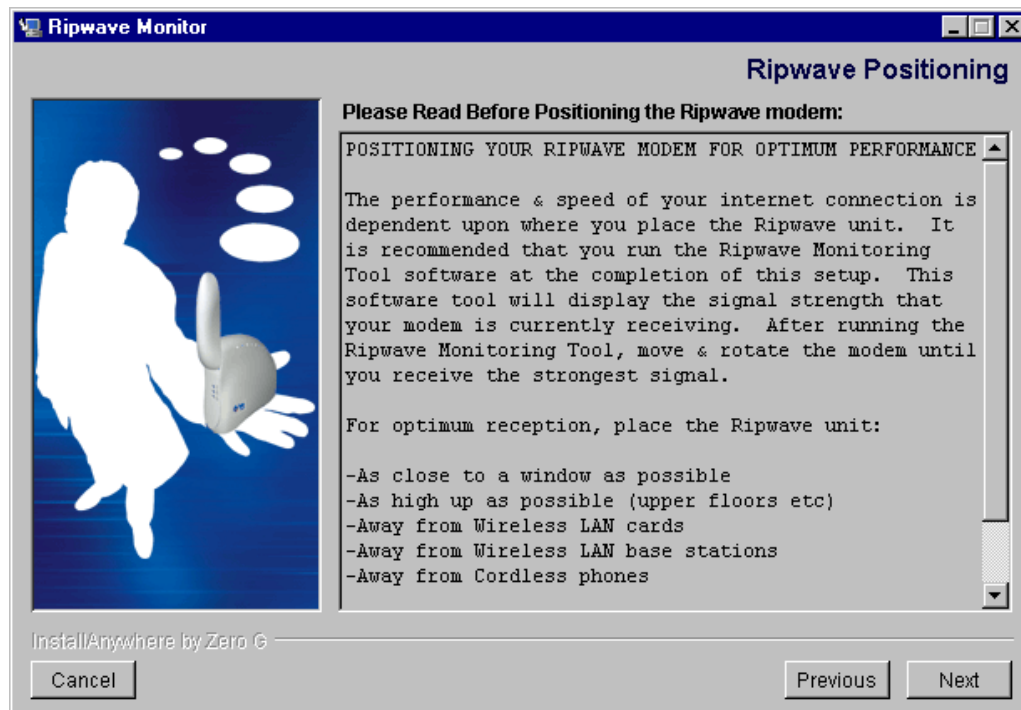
Ripwave Monitor

Ripwave Positioning

Please Read Before Positioning the Ripwave modem:

POSITIONING YOUR RIPWAVE MODEM FOR OPTIMUM PERFORMANCE

The performance & speed of your internet connection is dependent upon where you place the Ripwave unit. It is recommended that you run the Ripwave Monitoring Tool software at the completion of this setup. This software tool will display the signal strength that your modem is currently receiving. After running the Ripwave Monitoring Tool, move & rotate the modem until you receive the strongest signal.

For optimum reception, place the Ripwave unit:

-As close to a window as possible
-As high up as possible (upper floors etc)
-Away from Wireless LAN cards
-Away from Wireless LAN base stations
-Away from Cordless phones

InstallAnywhere by Zero G

Cancel

Previous

Next